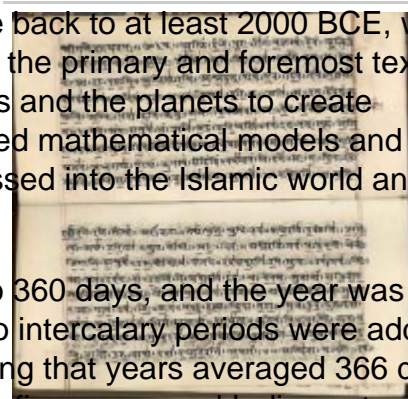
e back to at least 2000 BCE, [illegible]
the primary and foremost tex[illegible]
s and the planets to create
ed mathematical models and
ssed into the Islamic world an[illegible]

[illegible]

o 360 days, and the year was
o intercalary periods were add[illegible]
ng that years averaged 366 d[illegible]